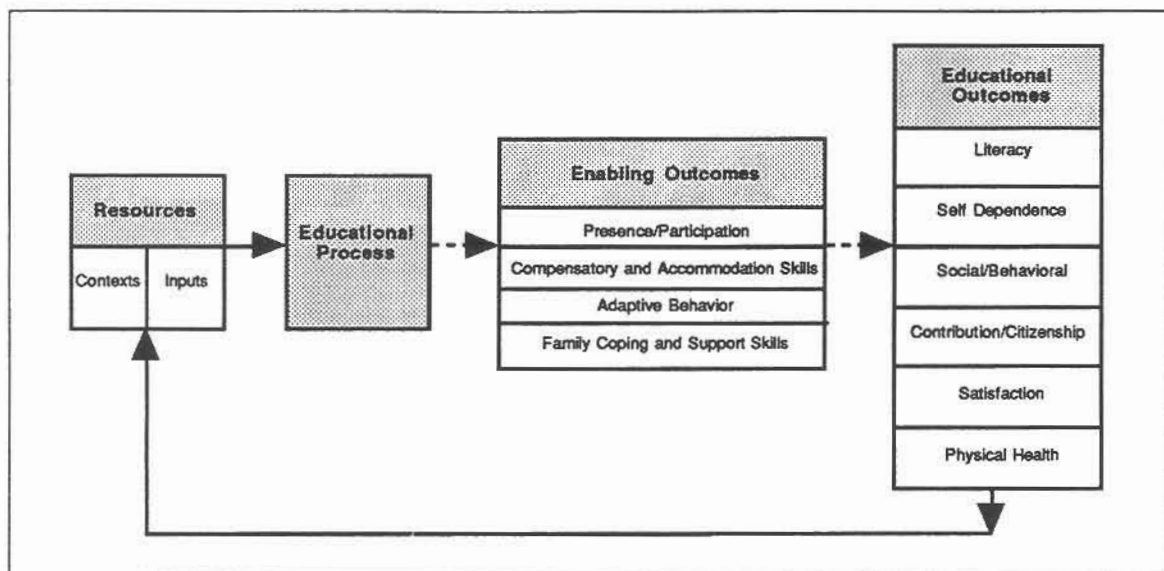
Resources

Contexts

Inputs

Educational Process

Enabling Outcomes

Presence/Participation

Compensatory and Accommodation Skills

Adaptive Behavior

Family Coping and Support Skills

Educational Outcomes

Literacy

Self Dependence

Social/Behavioral

Contribution/Citizenship

Satisfaction

Physical Health